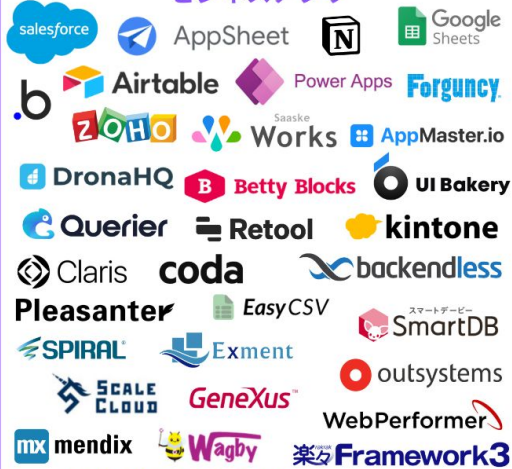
salesforce
AppSheet
N
Google Sheets
.b
Airtable
Power Apps
Forguncy
ZOHO
Saaske Works
AppMaster.io
DronaHQ
Betty Blocks
UI Bakery
Querier
Retool
kintone
Claris
coda
backendless
Pleasanter
EasyCSV
スマートデービー SmartDB
SPIRAL
Exment
outsystems
SCALE CLOUD
GeneXus
WebPerformer
mx mendix
Wagby
楽々Framework3